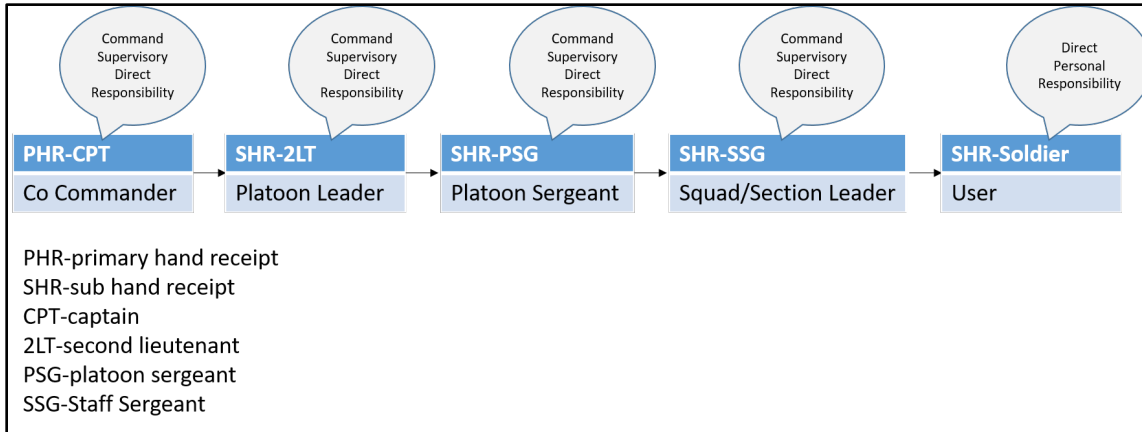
Command
Supervisory
Direct
Responsibility

PHR-CPT
Co Commander

Command
Supervisory
Direct
Responsibility

SHR-2LT
Platoon Leader

Command
Supervisory
Direct
Responsibility

SHR-PSG
Platoon Sergeant

Command
Supervisory
Direct
Responsibility

SHR-SSG
Squad/Section Leader

Direct
Personal
Responsibility

SHR-Soldier
User

PHR-primary hand receipt
SHR-sub hand receipt
CPT-captain
2LT-second lieutenant
PSG-platoon sergeant
SSG-Staff Sergeant